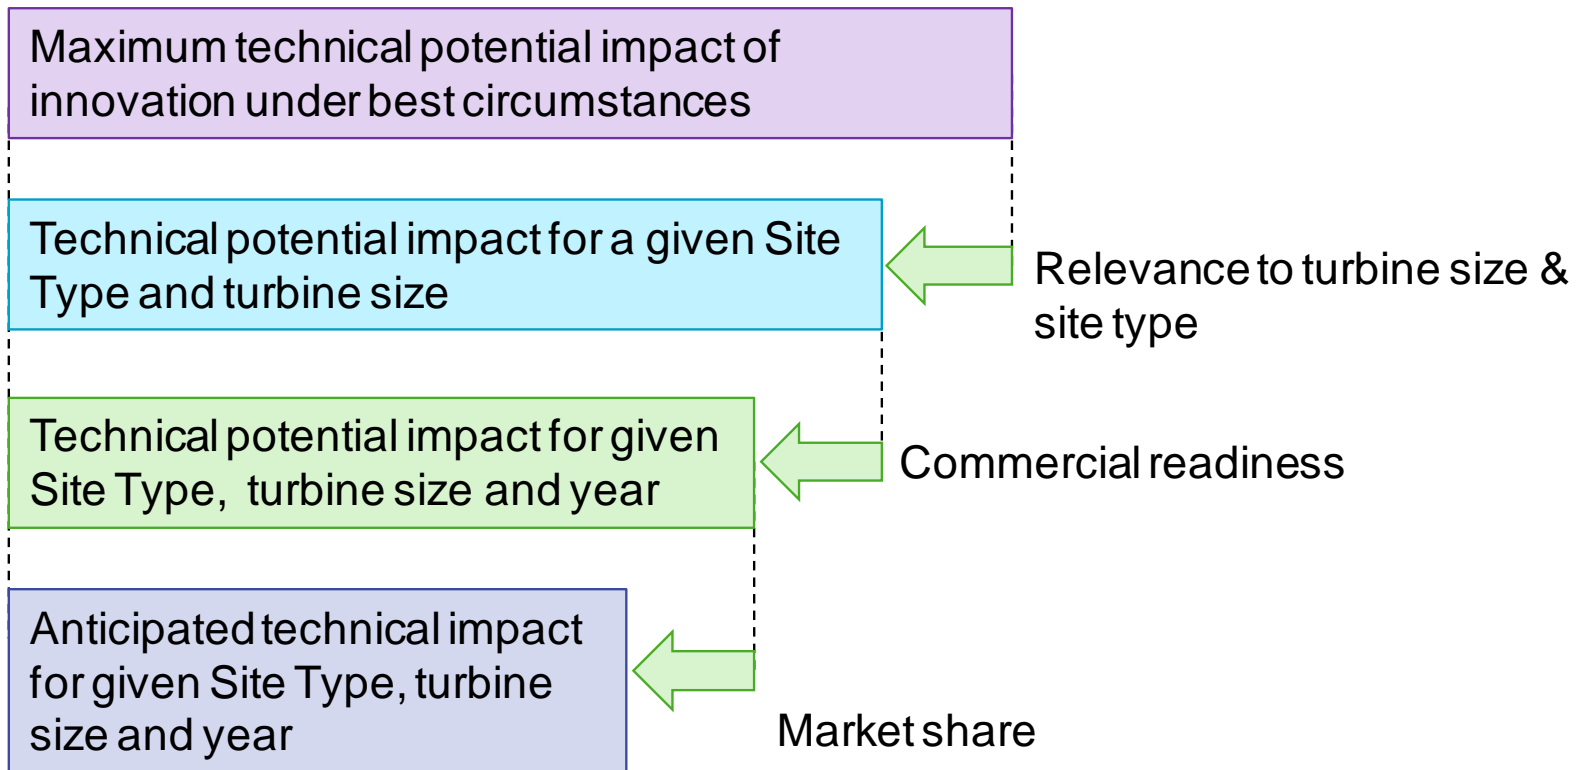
Maximum technical potential impact of innovation under best circumstances

Technical potential impact for a given Site Type and turbine size

Relevance to turbine size & site type

Technical potential impact for given Site Type, turbine size and year

Commercial readiness

Anticipated technical impact for given Site Type, turbine size and year

Market share